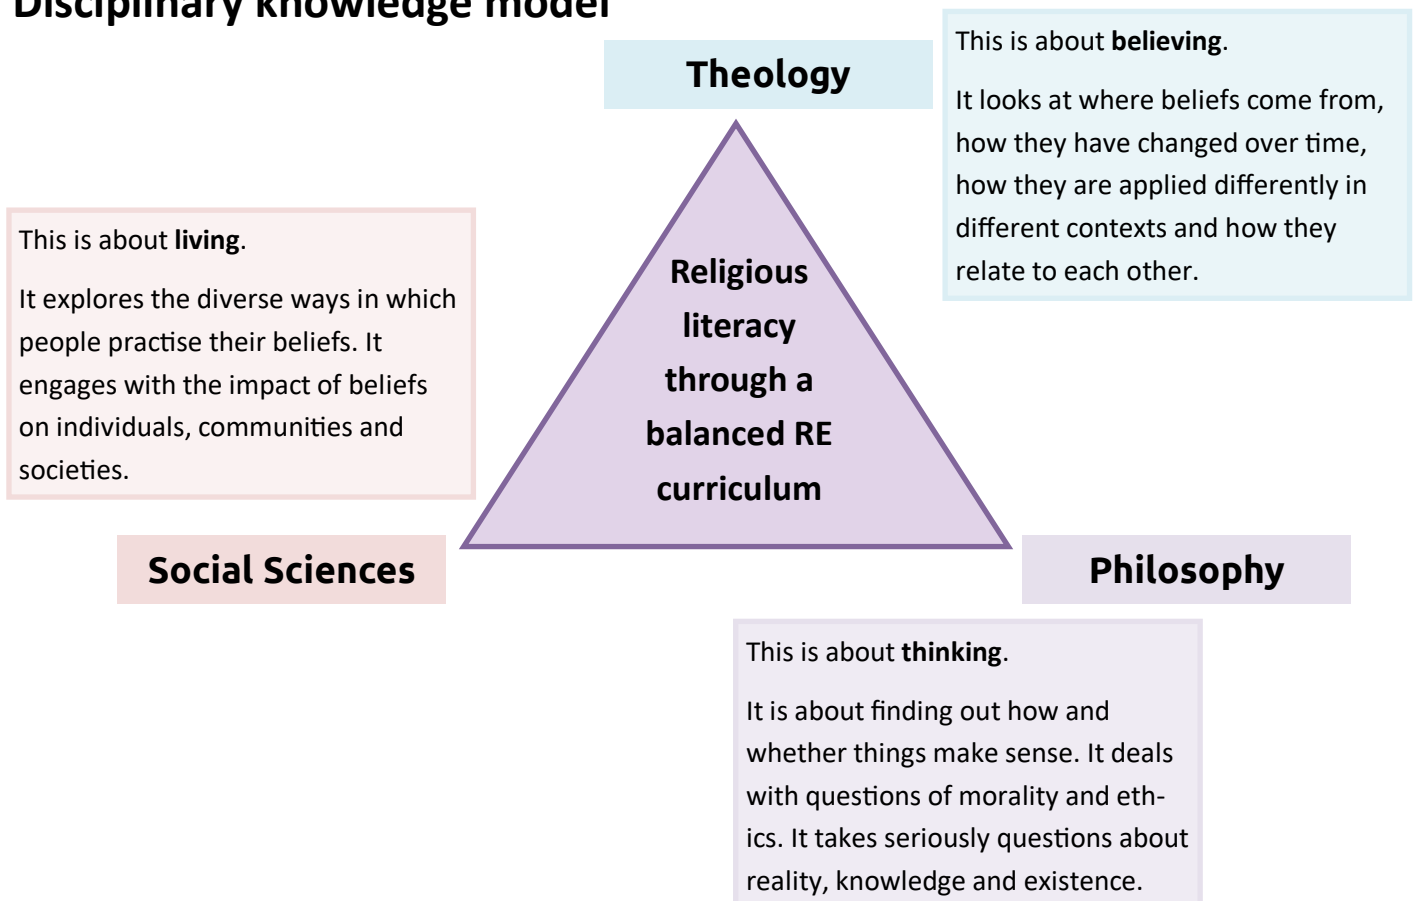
Disciplinary knowledge model

Theology

This is about **believing**.

It looks at where beliefs come from, how they have changed over time, how they are applied differently in different contexts and how they relate to each other.

This is about **living**.

It explores the diverse ways in which people practise their beliefs. It engages with the impact of beliefs on individuals, communities and societies.

Religious literacy through a balanced RE curriculum

Social Sciences

Philosophy

This is about **thinking**.

It is about finding out how and whether things make sense. It deals with questions of morality and ethics. It takes seriously questions about reality, knowledge and existence.